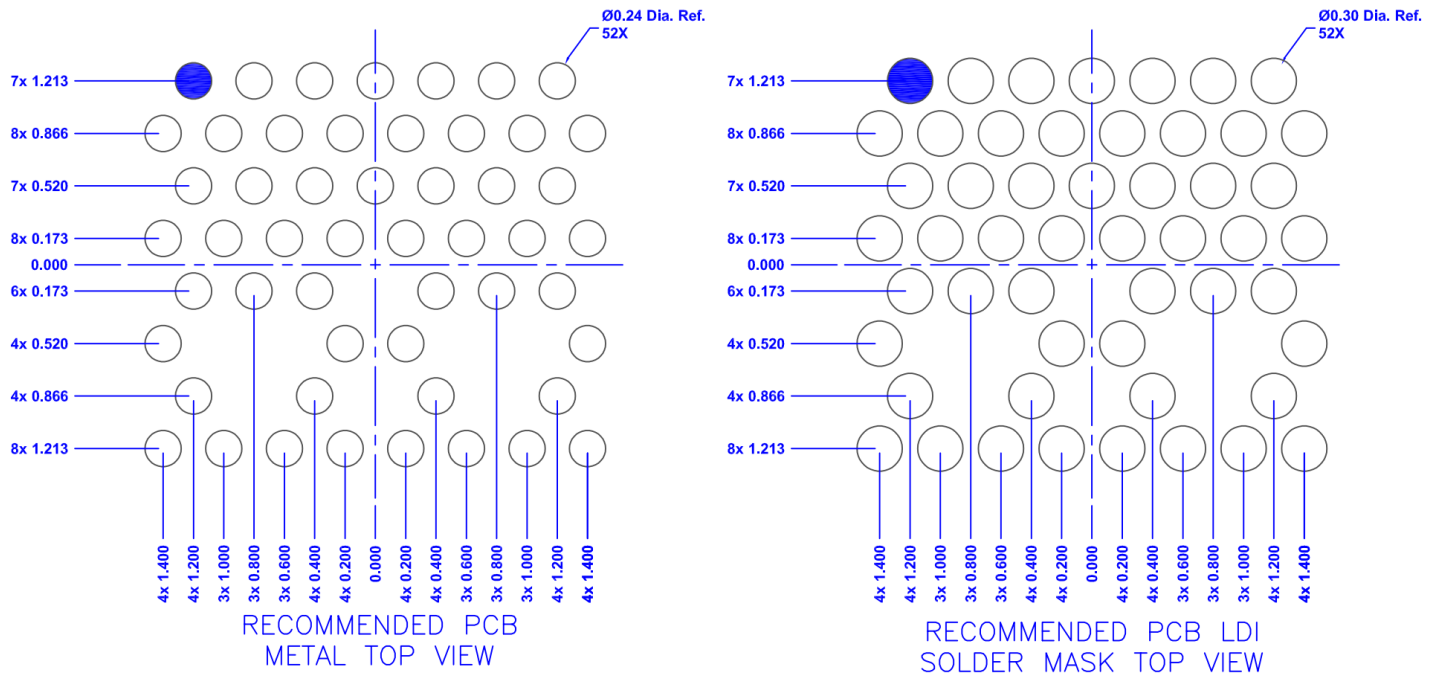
Ø0.24 Dia. Ref.
52X

7x 1.213
8x 0.866
7x 0.520
8x 0.173
0.000
6x 0.173
4x 0.520
4x 0.866
8x 1.213

4x 1.400
4x 1.200
3x 1.000
3x 0.800
3x 0.600
4x 0.400
4x 0.200
0.000
4x 0.200
4x 0.400
3x 0.600
3x 0.800
3x 1.000
4x 1.200
4x 1.400

RECOMMENDED PCB
METAL TOP VIEW

Ø0.30 Dia. Ref.
52X

7x 1.213
8x 0.866
7x 0.520
8x 0.173
0.000
6x 0.173
4x 0.520
4x 0.866
8x 1.213

4x 1.400
4x 1.200
3x 1.000
3x 0.800
3x 0.600
4x 0.400
4x 0.200
0.000
4x 0.200
4x 0.400
3x 0.600
3x 0.800
3x 1.000
4x 1.200
4x 1.400

RECOMMENDED PCB LDI
SOLDER MASK TOP VIEW